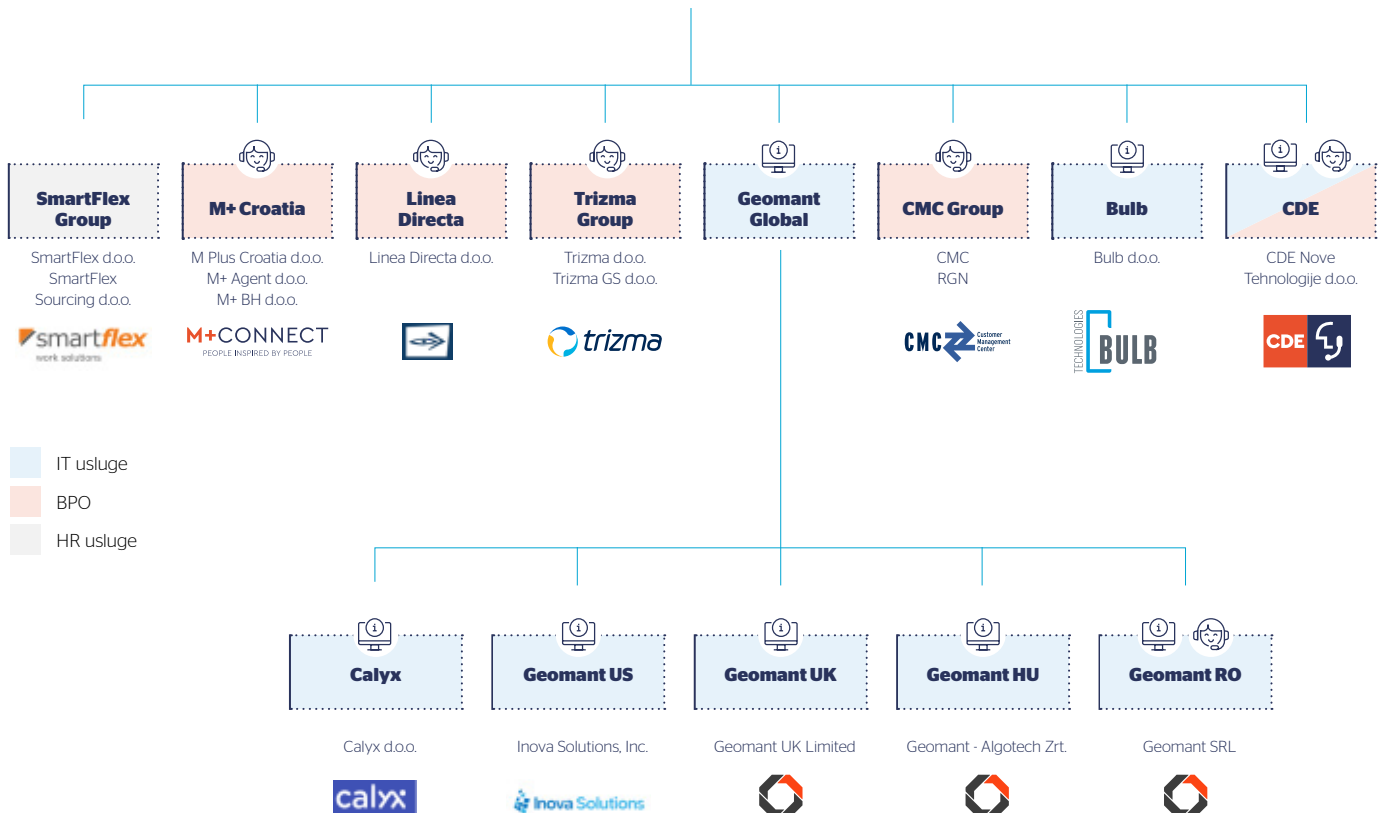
SmartFlex Group

SmartFlex d.o.o.
SmartFlex Sourcing d.o.o.

smartflex work solutions

M+ Croatia

M Plus Croatia d.o.o.
M+ Agent d.o.o.
M+ BH d.o.o.

M+CONNECT PEOPLE INSPIRED BY PEOPLE

Linea Directa

Linea Directa d.o.o.

Trizma Group

Trizma d.o.o.
Trizma GS d.o.o.

trizma

Geomant Global

CMC Group

CMC
RGN

CMC Customer Management Center

Bulb

Bulb d.o.o.

TECHNOLOGIES BULB

CDE

CDE Nove Tehnologije d.o.o.

CDE

IT usluge
BPO
HR usluge

Calyx

Calyx d.o.o.

calyx

Geomant US

Inova Solutions, Inc.

Inova Solutions

Geomant UK

Geomant UK Limited

Geomant HU

Geomant - Algotech Zrt.

Geomant RO

Geomant SRL